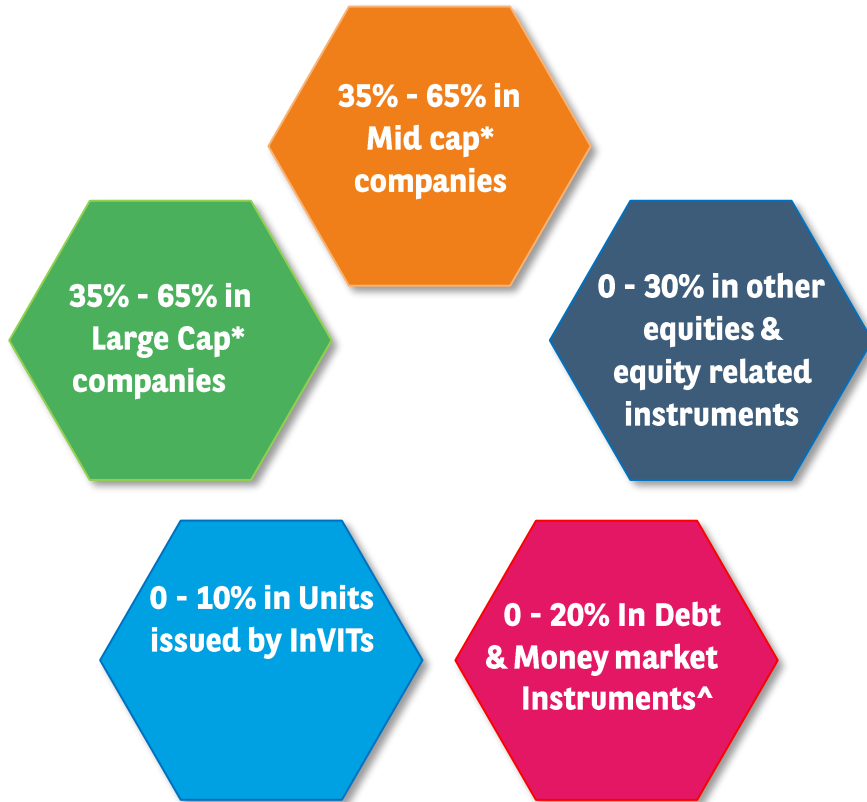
35% - 65% in Mid cap* companies

35% - 65% in Large Cap* companies

0 - 30% in other equities & equity related instruments

0 - 10% in Units issued by InVITs

0 - 20% In Debt & Money market Instruments^